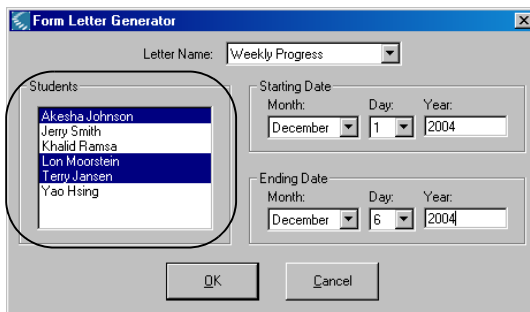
Form Letter Generator

Letter Name: Weekly Progress

Students
Akesha Johnson
Jerry Smith
Khalid Ramsa
Lon Moorstein
Terry Jansen
Yao Hsing

Starting Date
Month: December
Day: 1
Year: 2004

Ending Date
Month: December
Day: 6
Year: 2004

OK
Cancel